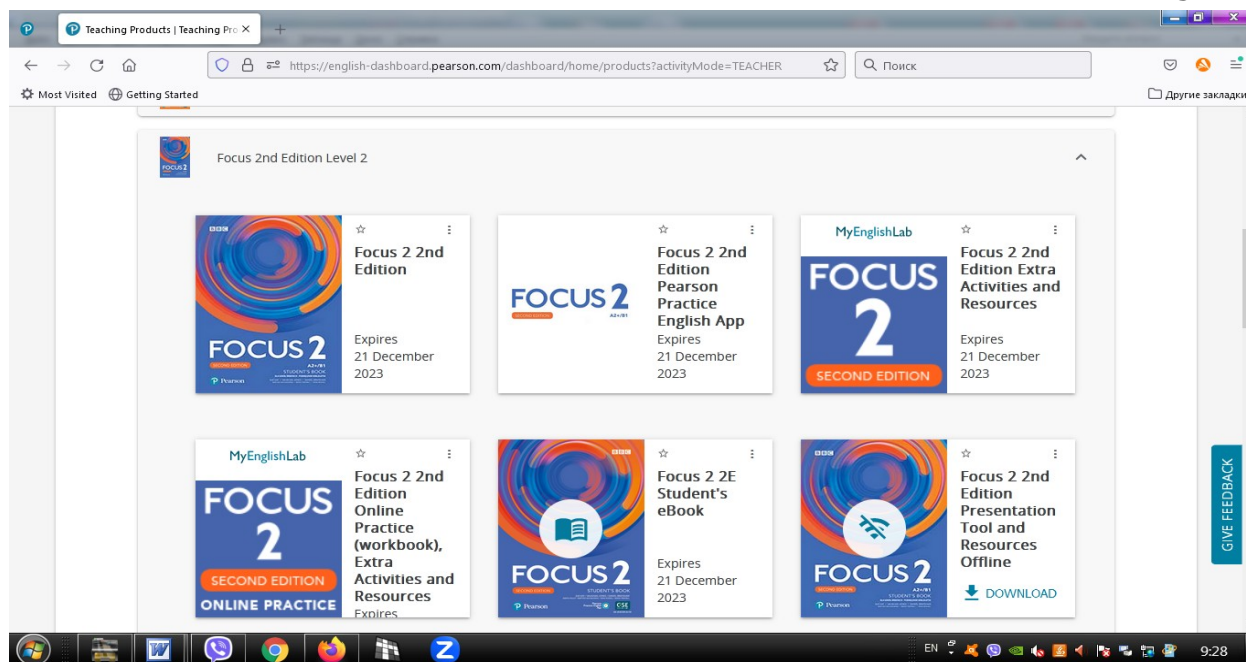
Teaching Products | Teaching Pro ×

https://english-dashboard.pearson.com/dashboard/home/products?activityMode=TEACHER

Поиск

Most Visited Getting Started

Другие закладки

Focus 2nd Edition Level 2

FOCUS 2
SECOND EDITION
A2+/B1
STUDENT'S BOOK
Pearson

Focus 2 2nd Edition

Expires 21 December 2023

FOCUS 2
SECOND EDITION
A2+/B1

Focus 2 2nd Edition Pearson Practice English App

Expires 21 December 2023

MyEnglishLab
FOCUS 2
SECOND EDITION

Focus 2 2nd Edition Extra Activities and Resources

Expires 21 December 2023

MyEnglishLab
FOCUS 2
SECOND EDITION
ONLINE PRACTICE

Focus 2 2nd Edition Online Practice (workbook), Extra Activities and Resources

Expires

FOCUS 2
SECOND EDITION
STUDENT'S BOOK
Pearson

Focus 2 2E Student's eBook

Expires 21 December 2023

FOCUS 2
SECOND EDITION
A2+/B1
STUDENT'S BOOK
Pearson

Focus 2 2nd Edition Presentation Tool and Resources Offline

DOWNLOAD

GIVE FEEDBACK

EN

9:28